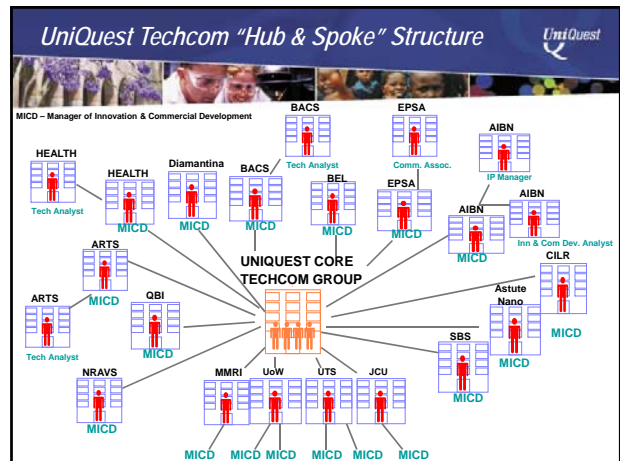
UniQuest Techcom "Hub & Spoke" Structure

UniQuest

MICD – Manager of Innovation & Commercial Development

HEALTH
Tech Analyst

HEALTH
MICD

Diamantina
MICD

BACS
MICD

BACS
Tech Analyst

BEL
MICD

EPSA
Comm. Assoc.

EPSA
MICD

AIBN
IP Manager

AIBN
Inn & Com Dev. Analyst

AIBN
MICD

ARTS
MICD

ARTS
Tech Analyst

QBI
MICD

UNIQUEST CORE TECHCOM GROUP

CILR
MICD

Astute Nano
MICD

SBS
MICD

NRAVS
MICD

MMRI
MICD

UoW
MICD MICD

UTS
MICD MICD

JCU
MICD